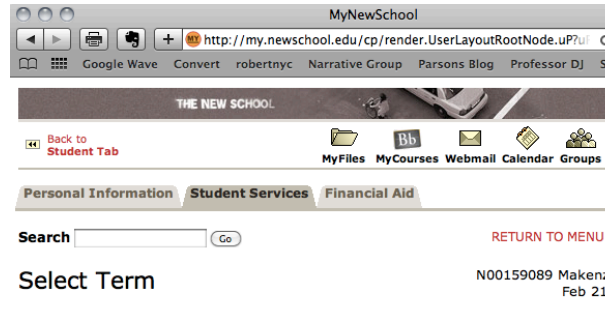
MyNewSchool

http://my.newschool.edu/cp/render.UserLayoutRootNode.uP?uf

Google Wave Convert robertnyc Narrative Group Parsons Blog Professor DJ S

THE NEW SCHOOL

Back to Student Tab

Bb

MyFiles MyCourses Webmail Calendar Groups

Personal Information Student Services Financial Aid

Search Go

RETURN TO MENU

Select Term

N00159089 Makenz
Feb 21